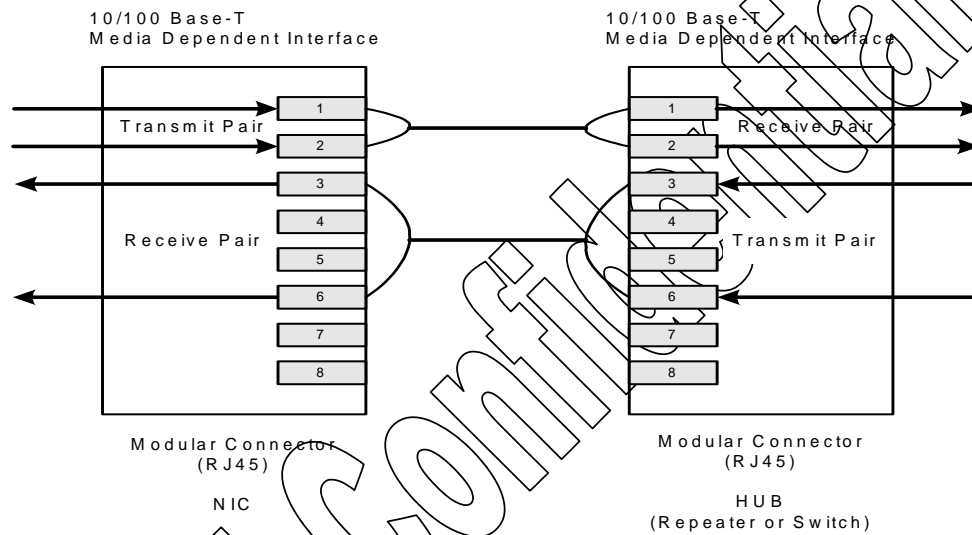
10/100 Base-T
Media Dependent Interface

Transmit Pair

1
2
3
4
5
6
7
8

Receive Pair

Modular Connector
(RJ45)

NIC

10/100 Base-T
Media Dependent Interface

Receive Pair

1
2
3
4
5
6
7
8

Transmit Pair

Modular Connector
(RJ45)

HUB
(Repeater or Switch)

Confidential